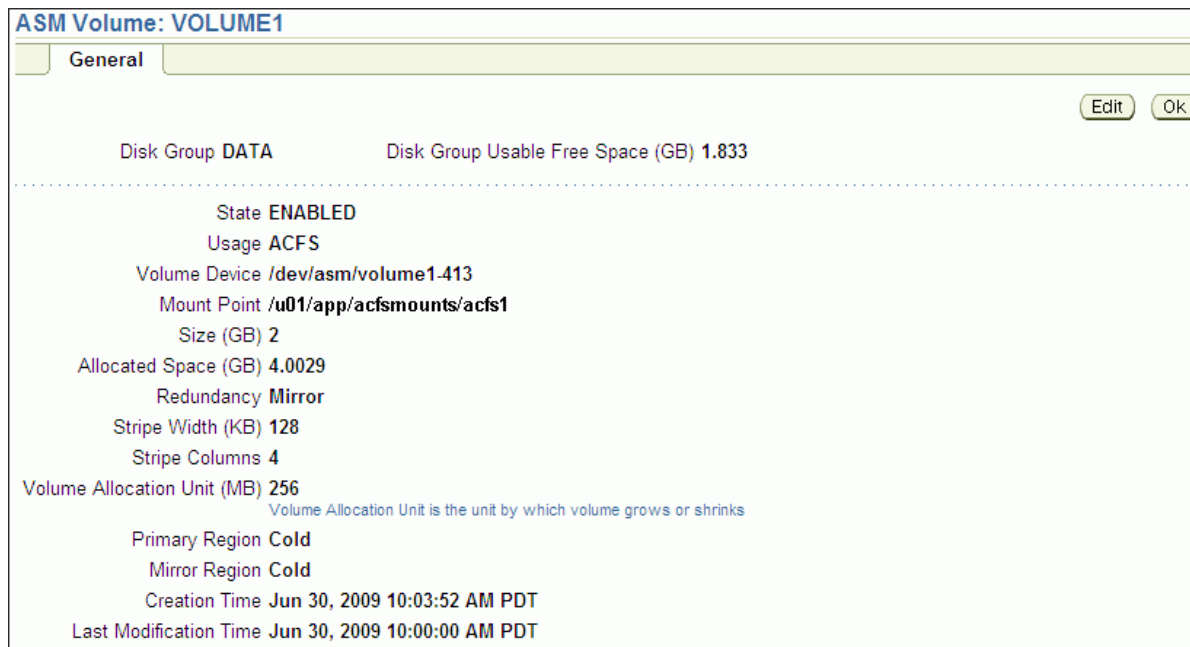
ASM Volume: VOLUME1

General

Edit Ok

Disk Group DATA Disk Group Usable Free Space (GB) 1.833

State ENABLED
Usage ACFS
Volume Device /dev/asm/volume1-413
Mount Point /u01/app/acfsmounts/acfs1
Size (GB) 2
Allocated Space (GB) 4.0029
Redundancy Mirror
Stripe Width (KB) 128
Stripe Columns 4
Volume Allocation Unit (MB) 256
Volume Allocation Unit is the unit by which volume grows or shrinks
Primary Region Cold
Mirror Region Cold
Creation Time Jun 30, 2009 10:03:52 AM PDT
Last Modification Time Jun 30, 2009 10:00:00 AM PDT